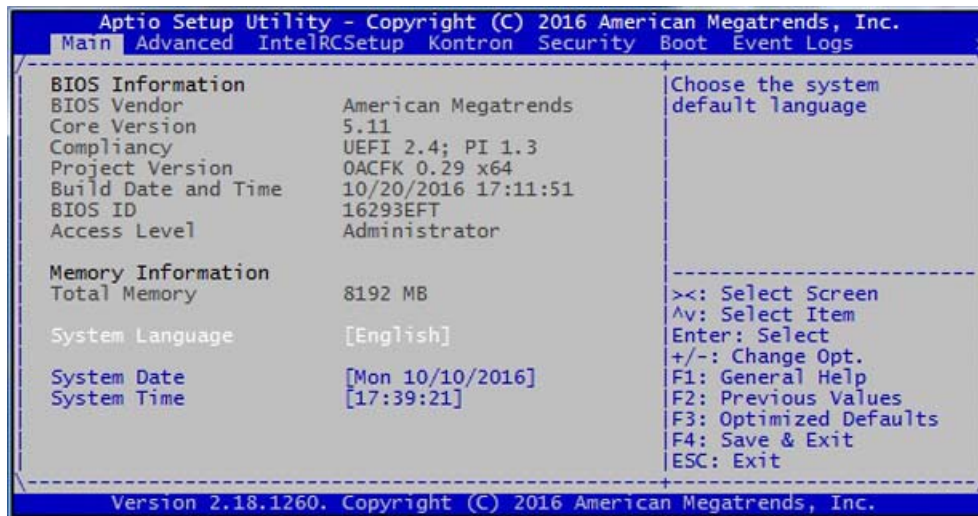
Aptio Setup Utility - Copyright (C) 2016 American Megatrends, Inc.
Main Advanced IntelRCSetup Kontron Security Boot Event Logs

BIOS Information
BIOS Vendor American Megatrends
Core Version 5.11
Compliancy UEFI 2.4; PI 1.3
Project Version 0ACFK 0.29 x64
Build Date and Time 10/20/2016 17:11:51
BIOS ID 16293EFT
Access Level Administrator

Memory Information
Total Memory 8192 MB

System Language [English]

System Date [Mon 10/10/2016]
System Time [17:39:21]

Choose the system default language

><: Select Screen
^v: Select Item
Enter: Select
+/-: Change Opt.
F1: General Help
F2: Previous Values
F3: Optimized Defaults
F4: Save & Exit
ESC: Exit

Version 2.18.1260. Copyright (C) 2016 American Megatrends, Inc.